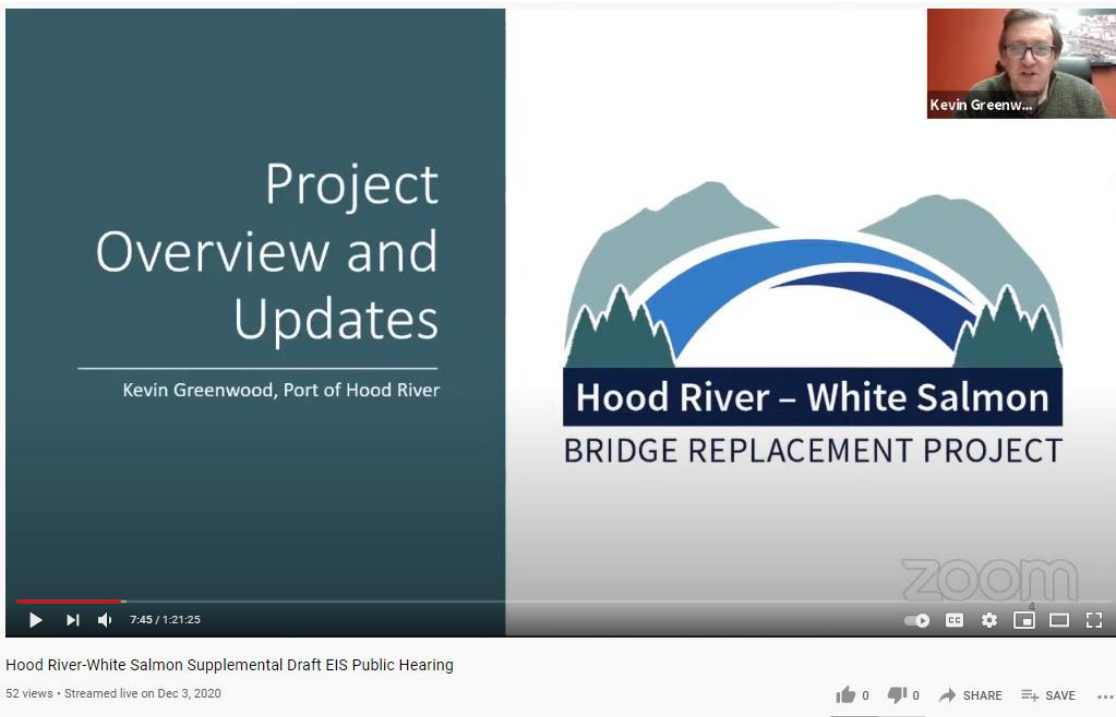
Project Overview and Updates

Kevin Greenwood, Port of Hood River

Kevin Greenw...

Hood River – White Salmon
BRIDGE REPLACEMENT PROJECT

zoom

7:45 / 1:21:25

Hood River-White Salmon Supplemental Draft EIS Public Hearing

52 views • Streamed live on Dec 3, 2020

0 0 SHARE SAVE